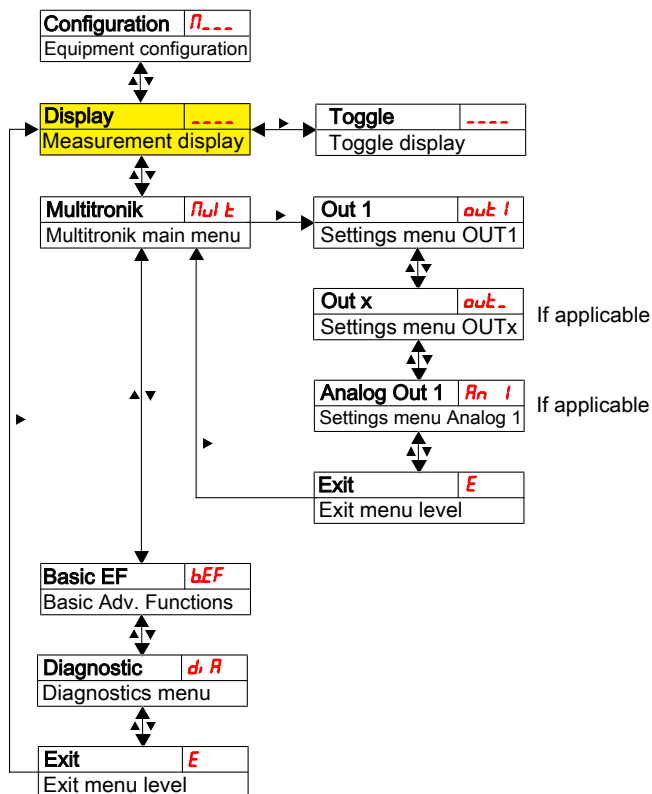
Configuration
Equipment configuration

Display ----
Measurement display

Toggle ----
Toggle display

Multitronik
Multitronik main menu

Out 1 out 1
Settings menu OUT1

Out x out\_
Settings menu OUTx
If applicable

Analog Out 1 An 1
Settings menu Analog 1
If applicable

Exit E
Exit menu level

Basic EF bEF
Basic Adv. Functions

Diagnostic diA
Diagnostics menu

Exit E
Exit menu level